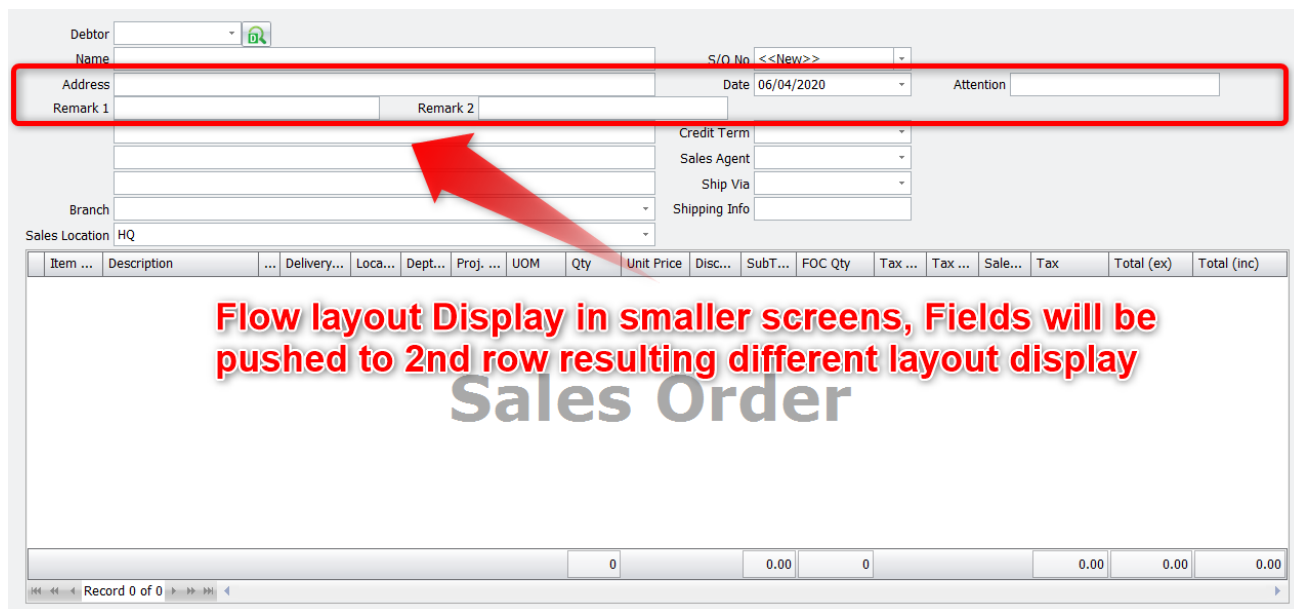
Debtor
Name
S/O No <<New>>
Address
Date 06/04/2020
Attention
Remark 1
Remark 2
Credit Term
Sales Agent
Ship Via
Branch
Shipping Info
Sales Location HQ

| Item ... | Description | ... | Delivery... | Loca... | Dept... | Proj. ... | UOM | Qty | Unit Price | Disc... | SubT... | FOC Qty | Tax ... | Tax ... | Sale... | Tax | Total (ex) | Total (inc) |
|---|---|---|---|---|---|---|---|---|---|---|---|---|---|---|---|---|---|---|
| | | | | | | | | 0 | | | 0.00 | 0 | | | | 0.00 | 0.00 | 0.00 |

Flow layout Display in smaller screens, Fields will be pushed to 2nd row resulting different layout display

Sales Order

Record 0 of 0